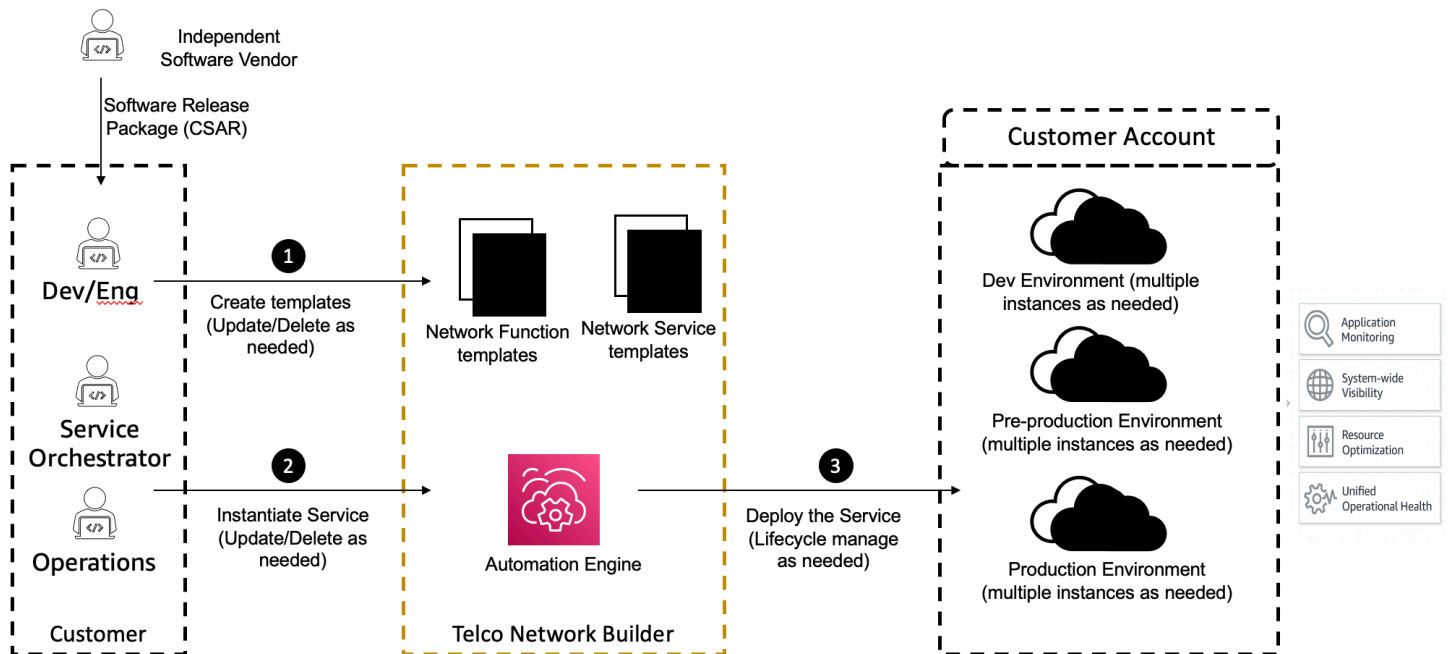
Independent Software Vendor

Software Release Package (CSAR)

Dev/Eng

Service Orchestrator

Operations

Customer

1

Create templates (Update/Delete as needed)

2

Instantiate Service (Update/Delete as needed)

Network Function templates

Network Service templates

Automation Engine

Telco Network Builder

3

Deploy the Service (Lifecycle manage as needed)

Customer Account

Dev Environment (multiple instances as needed)

Pre-production Environment (multiple instances as needed)

Production Environment (multiple instances as needed)

Application Monitoring

System-wide Visibility

Resource Optimization

Unified Operational Health